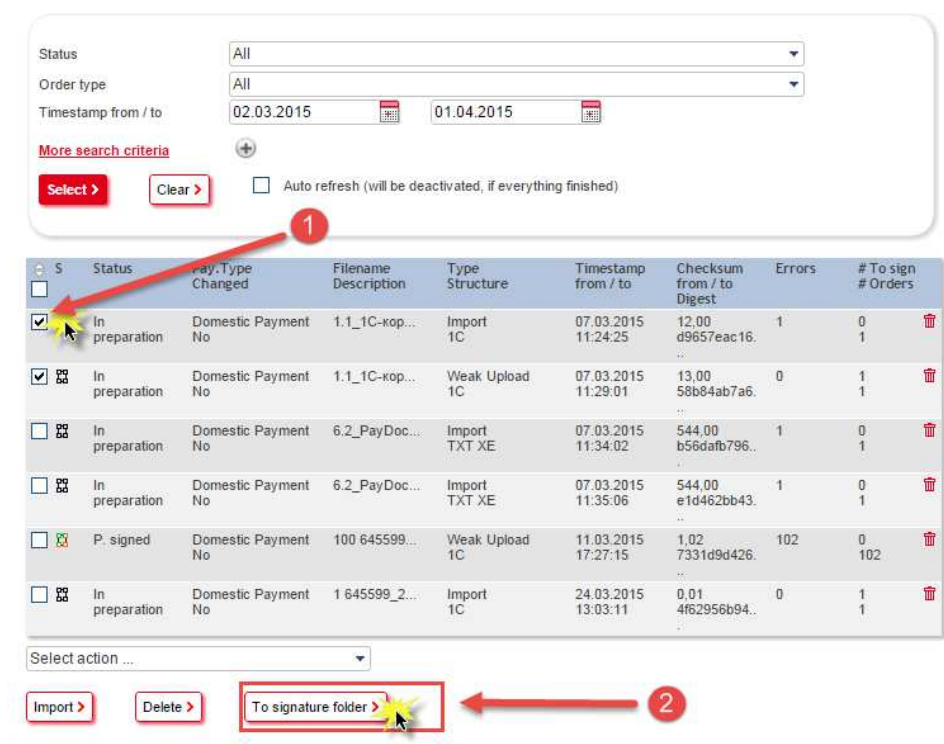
Status All
Order type All
Timestamp from / to 02.03.2015 01.04.2015

More search criteria

Select > Clear > Auto refresh (will be deactivated, if everything finished)

1

| S | Status | Pay.Type Changed | Filename Description | Type Structure | Timestamp from / to | Checksum from / to Digest | Errors | # To sign # Orders |
|---|---|---|---|---|---|---|---|---|
| | In preparation | Domestic Payment No | 1.1_1C-кор... | Import 1C | 07.03.2015 11:24:25 | 12,00 d9657eac16. .. | 1 | 0 1 |
| | In preparation | Domestic Payment No | 1.1_1C-кор... | Weak Upload 1C | 07.03.2015 11:29:01 | 13,00 58b84ab7a6. .. | 0 | 1 1 |
| | In preparation | Domestic Payment No | 6.2_PayDoc... | Import TXT XE | 07.03.2015 11:34:02 | 544,00 b56dafb796.. . | 1 | 0 1 |
| | In preparation | Domestic Payment No | 6.2_PayDoc... | Import TXT XE | 07.03.2015 11:35:06 | 544,00 e1d462bb43. .. | 1 | 0 1 |
| | P. signed | Domestic Payment No | 100 645599... | Weak Upload 1C | 11.03.2015 17:27:15 | 1,02 7331d9d426. .. | 102 | 0 102 |
| | In preparation | Domestic Payment No | 1 645599_2... | Import 1C | 24.03.2015 13:03:11 | 0,01 4f62956b94.. . | 0 | 1 1 |

Select action ...

Import > Delete > To signature folder >

2